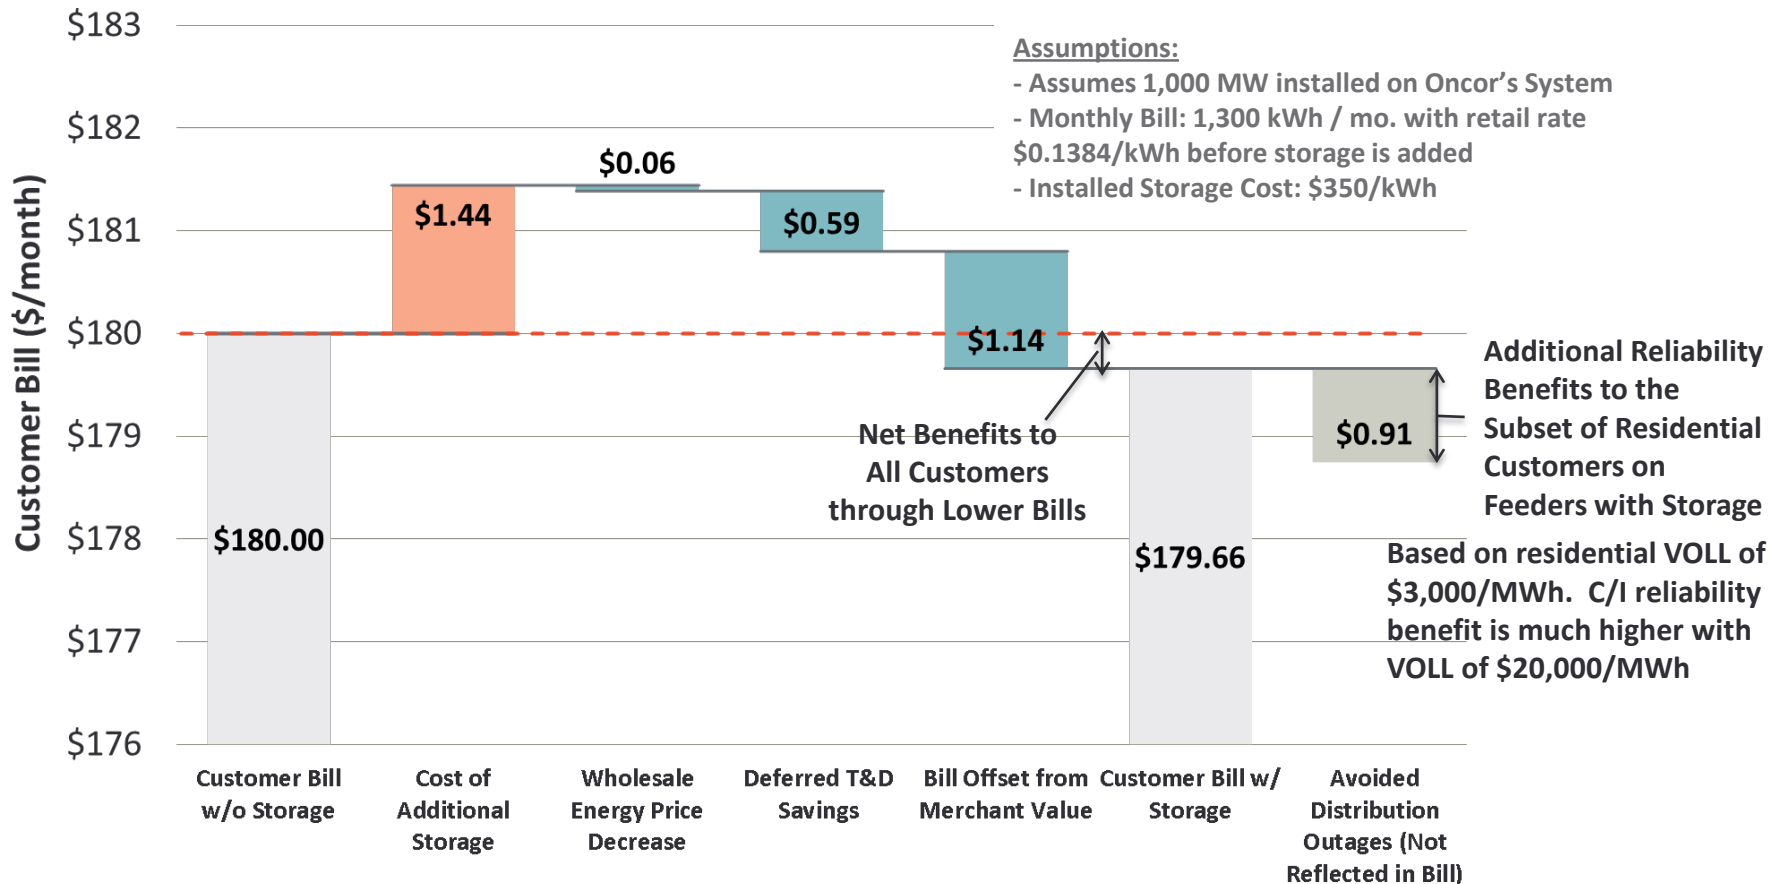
Assumptions:
- Assumes 1,000 MW installed on Oncor's System
- Monthly Bill: 1,300 kWh / mo. with retail rate $0.1384/kWh before storage is added
- Installed Storage Cost: $350/kWh

$183
$182
$181
$180
$179
$178
$177
$176

Customer Bill ($/month)

$1.44
$0.06
$0.59
$1.14
$180.00
$179.66
$0.91

Net Benefits to All Customers through Lower Bills

Additional Reliability Benefits to the Subset of Residential Customers on Feeders with Storage

Based on residential VOLL of $3,000/MWh. C/I reliability benefit is much higher with VOLL of $20,000/MWh

Customer Bill w/o Storage
Cost of Additional Storage
Wholesale Energy Price Decrease
Deferred T&D Savings
Bill Offset from Merchant Value
Customer Bill w/ Storage
Avoided Distribution Outages (Not Reflected in Bill)